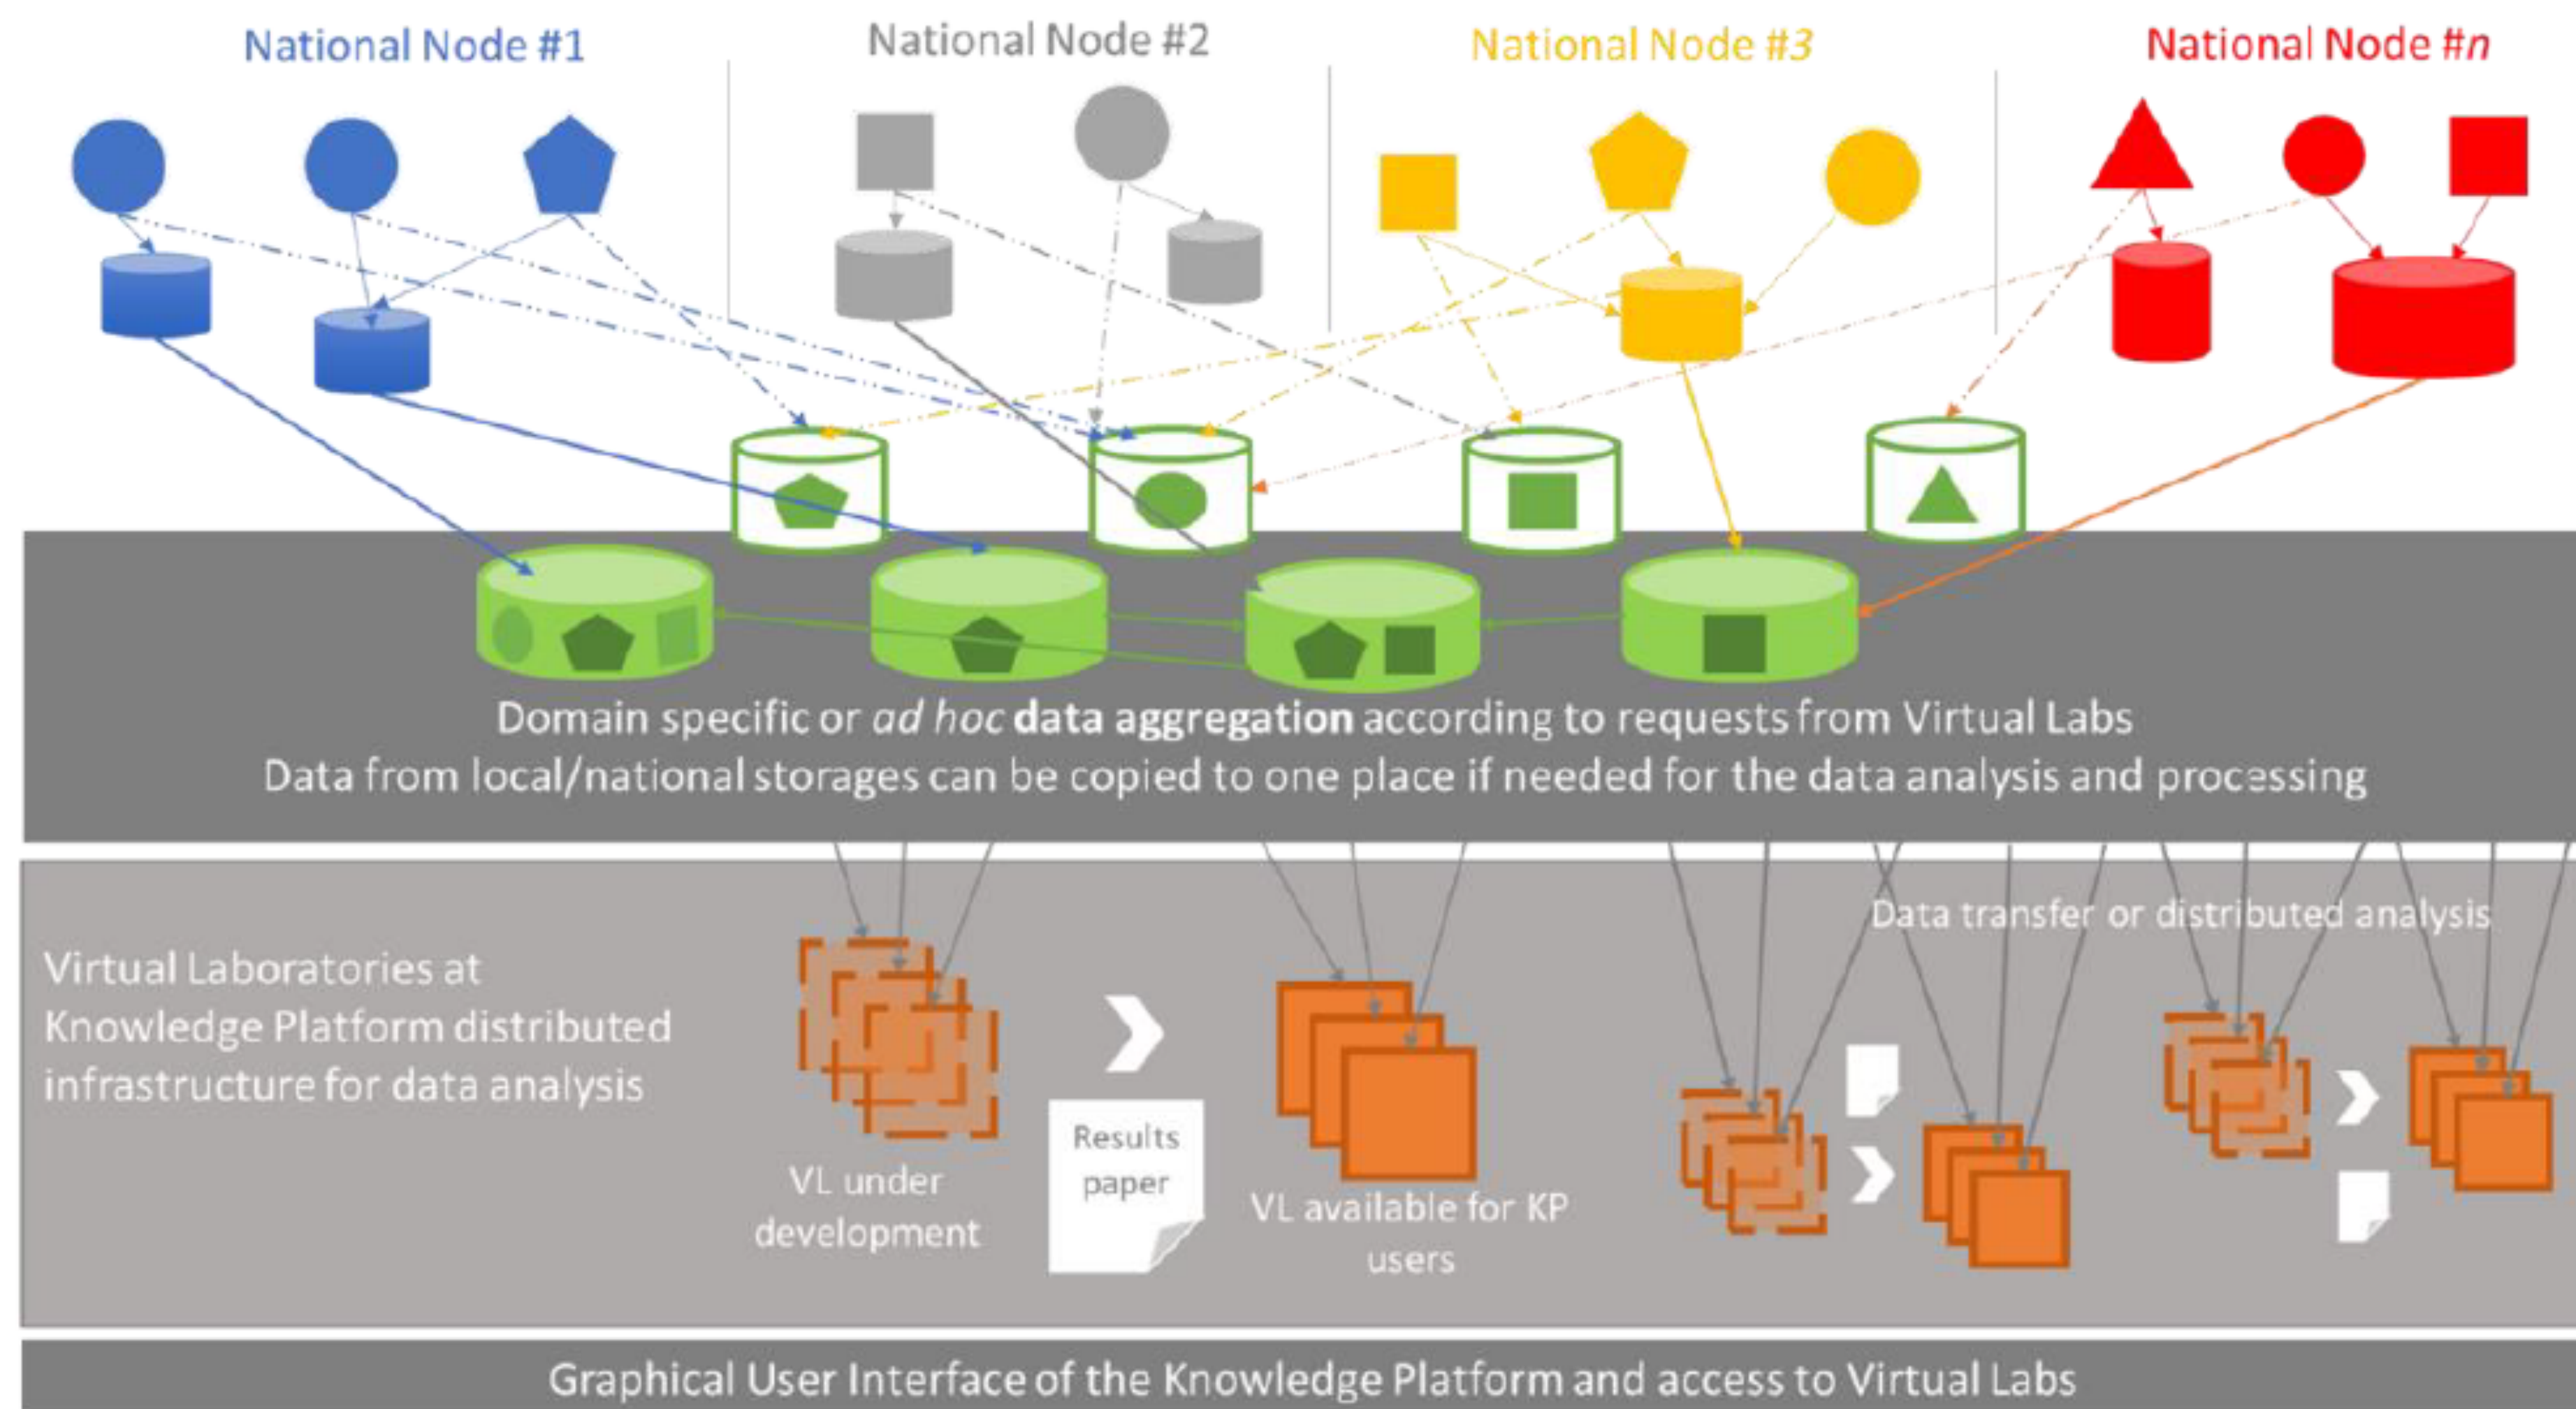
National Node #1

National Node #2

National Node #3

National Node #n

Domain specific or ad hoc data aggregation according to requests from Virtual Labs
Data from local/national storages can be copied to one place if needed for the data analysis and processing

Data transfer or distributed analysis

Virtual Laboratories at Knowledge Platform distributed infrastructure for data analysis

VL under development

Results paper

VL available for KP users

Graphical User Interface of the Knowledge Platform and access to Virtual Labs